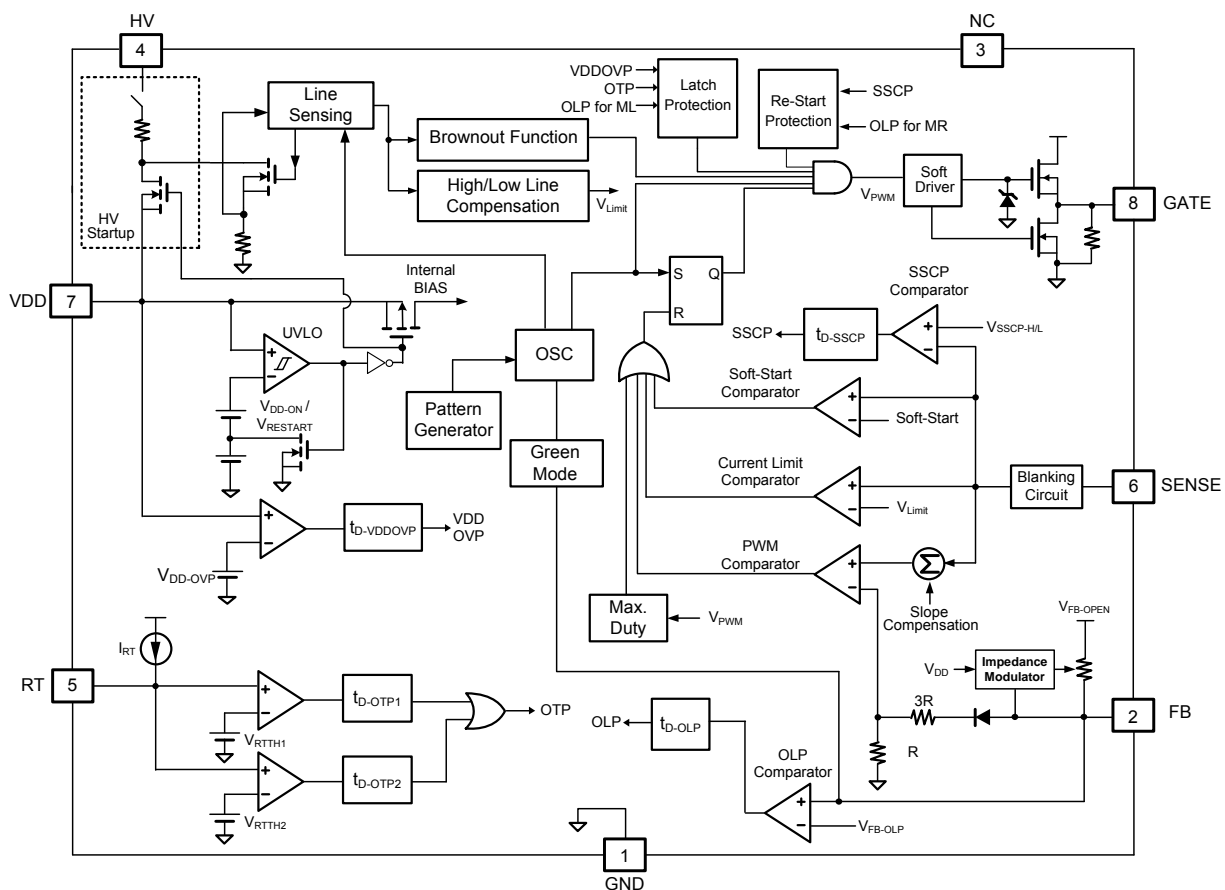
HV
4
NC
3
Line Sensing
VDDOVP
OTP
OLP for ML
Latch Protection
Re-Start Protection
SSCP
OLP for MR
Brownout Function
High/Low Line Compensation
$V_{Limit}$
$V_{PWM}$
Soft Driver
8
GATE
HV Startup
VDD
7
Internal BIAS
S
Q
R
SSCP Comparator
+
−
$V_{SSCP-H/L}$
SSCP
$t_{D-SSCP}$
UVLO
+
−
OSC
Soft-Start Comparator
+
−
Soft-Start
$V_{DD-ON}$ / $V_{RESTART}$
Pattern Generator
Green Mode
Current Limit Comparator
+
−
$V_{Limit}$
Blanking Circuit
6
SENSE
+
−
$t_{D-VDDOVP}$
VDD OVP
$V_{DD-OVP}$
PWM Comparator
+
−
Slope Compensation
Max. Duty
$V_{PWM}$
$V_{FB-OPEN}$
$I_{RT}$
$V_{DD}$
Impedance Modulator
RT
5
+
−
$t_{D-OTP1}$
OTP
$V_{RTTH1}$
3R
2
FB
OLP
$t_{D-OLP}$
R
+
−
$t_{D-OTP2}$
OLP Comparator
+
−
$V_{RTTH2}$
$V_{FB-OLP}$
1
GND